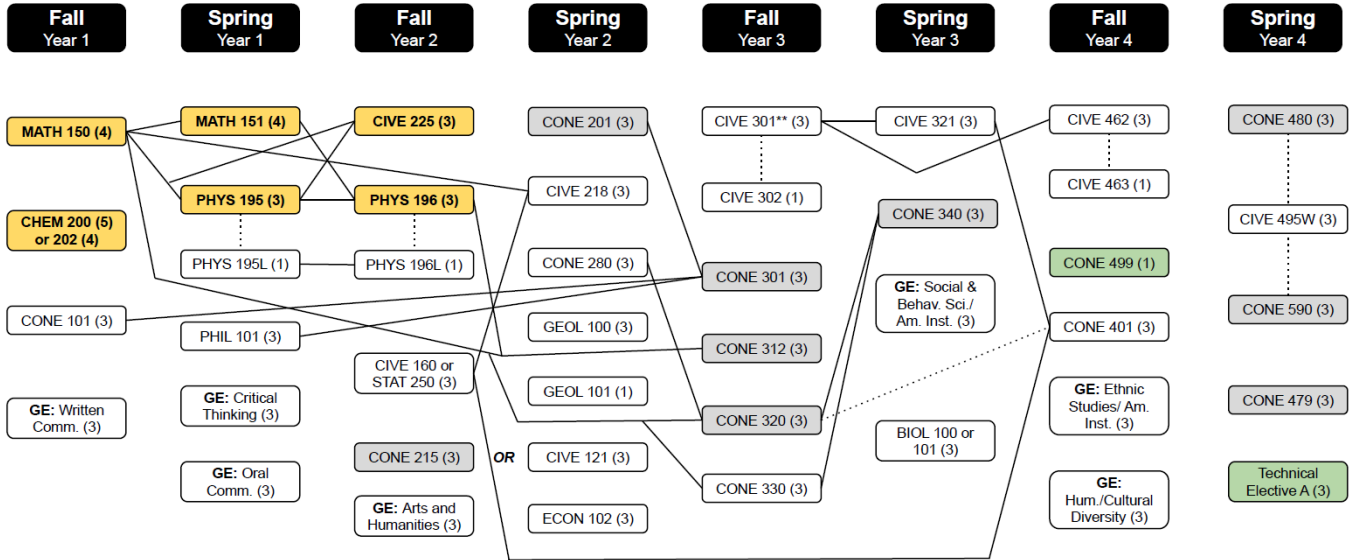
Fall Year 1

MATH 150 (4)

CHEM 200 (5) or 202 (4)

CONE 101 (3)

GE: Written Comm. (3)

Spring Year 1

MATH 151 (4)

PHYS 195 (3)

PHYS 195L (1)

PHIL 101 (3)

GE: Critical Thinking (3)

GE: Oral Comm. (3)

Fall Year 2

CIVE 225 (3)

PHYS 196 (3)

PHYS 196L (1)

CIVE 160 or STAT 250 (3)

CONE 215 (3)

GE: Arts and Humanities (3)

OR

Spring Year 2

CONE 201 (3)

CIVE 218 (3)

CONE 280 (3)

GEOL 100 (3)

GEOL 101 (1)

CIVE 121 (3)

ECON 102 (3)

Fall Year 3

CIVE 301** (3)

CIVE 302 (1)

CONE 301 (3)

CONE 312 (3)

CONE 320 (3)

CONE 330 (3)

Spring Year 3

CIVE 321 (3)

CONE 340 (3)

GE: Social & Behav. Sci./ Am. Inst. (3)

BIOL 100 or 101 (3)

Fall Year 4

CIVE 462 (3)

CIVE 463 (1)

CONE 499 (1)

CONE 401 (3)

GE: Ethnic Studies/ Am. Inst. (3)

GE: Hum./Cultural Diversity (3)

Spring Year 4

CONE 480 (3)

CIVE 495W (3)

CONE 590 (3)

CONE 479 (3)

Technical Elective A (3)